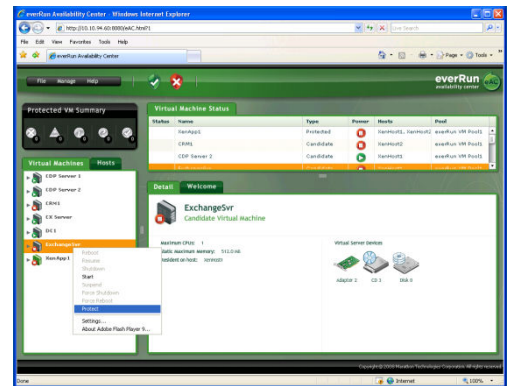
everRun Availability Center - Windows Internet Explorer
http://10.10.94.60:8080/eAC.html?1
Live Search
File Edit View Favorites Tools Help
everRun Availability Center
Page Tools
File Manage Help
everRun
availability center
Protected VM Summary
Virtual Machines Hosts
CDP Server 1
CDP Server 2
CRM1
CX Server
DC1
ExchangeSvr
XenApp1
Reboot
Resume
Shutdown
Start
Suspend
Force Shutdown
Force Reboot
Protect
Settings...
About Adobe Flash Player 9...
Virtual Machine Status
| Status | Name | Type | Power | Hosts | Pool |
|---|---|---|---|---|---|
| | XenApp1 | Protected | | XenHost1, XenHost2 | everRun VM Pool1 |
| | CRM1 | Candidate | | XenHost2 | everRun VM Pool1 |
| | CDP Server 2 | Candidate | | XenHost1 | everRun VM Pool1 |
Detail Welcome
ExchangeSvr
Candidate Virtual Machine
Maximum CPUs: 1
Static Maximum Memory: 512.0 MB
Resident on host: XenHost1
Virtual Server Devices
Adapter 1 CD 1 Disk 0
Copyright © 2008 Marathon Technologies Corporation. All rights reserved.
Done
Internet
100%